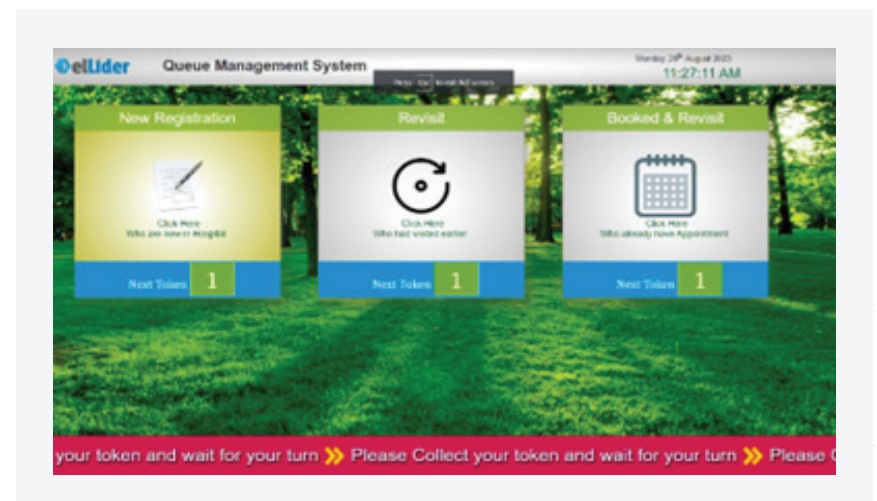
elLider Queue Management System

Press Esc to exit full screen

Monday 28th August 2023
11:27:11 AM

New Registration

Click Here
Who are new in Hospital

Next Token 1

Revisit

Click Here
Who had visited earlier

Next Token 1

Booked & Revisit

Click Here
Who already have Appointment

Next Token 1

your token and wait for your turn ❯❯ Please Collect your token and wait for your turn ❯❯ Please C